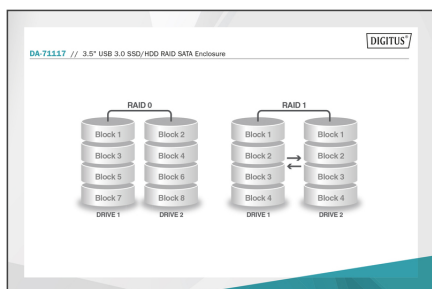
DIGITUS®

DA-71117 // 3.5" USB 3.0 SSD/HDD RAID SATA Enclosure

RAID 0

Block 1
Block 2
Block 3
Block 4
Block 5
Block 6
Block 7
Block 8

DRIVE 1
DRIVE 2

RAID 1

Block 1
Block 1
Block 2
Block 2
Block 3
Block 3
Block 4
Block 4

DRIVE 1
DRIVE 2